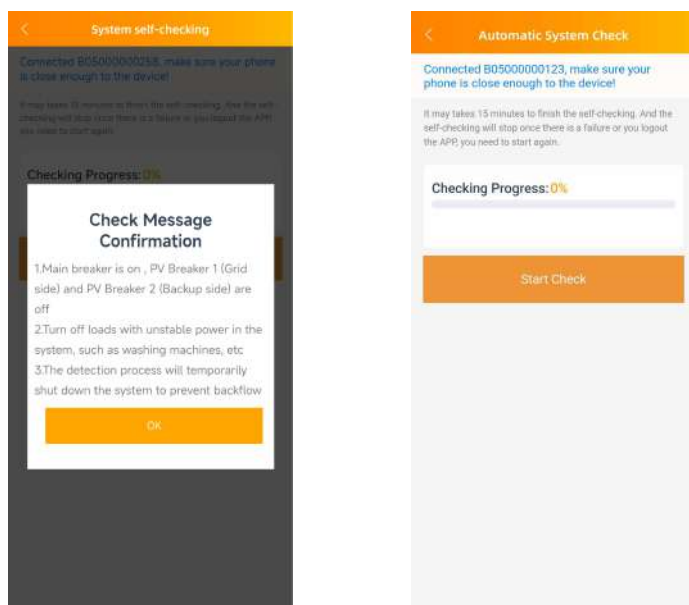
<

System self-checking

Connected B05000000258, make sure your phone is close enough to the device!

It may takes 15 minutes to finish the self-checking. And the self-checking will stop once there is a failure or you logout the APP, you need to start again.

Checking Progress: 0%

Check Message Confirmation

1.Main breaker is on , PV Breaker 1 (Grid side) and PV Breaker 2 (Backup side) are off

2.Turn off loads with unstable power in the system, such as washing machines, etc

3.The detection process will temporarily shut down the system to prevent backflow

OK

<

Automatic System Check

Connected B05000000123, make sure your phone is close enough to the device!

It may takes 15 minutes to finish the self-checking. And the self-checking will stop once there is a failure or you logout the APP, you need to start again.

Checking Progress: 0%

Start Check